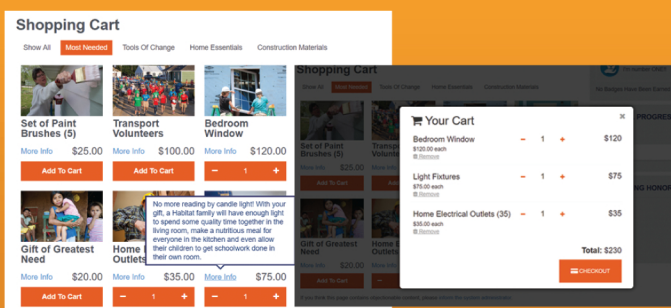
Shopping Cart

Show All | Most Needed | Tools Of Change | Home Essentials | Construction Materials

Set of Paint Brushes (5)
More Info $25.00
Add To Cart

Transport Volunteers
More Info $100.00
Add To Cart

Bedroom Window
More Info $120.00
− 1 +

Gift of Greatest Need
More Info $20.00
Add To Cart

Home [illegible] Outlets
More Info $35.00
− 1 +

No more reading by candle light! With your gift, a Habitat family will have enough light to spend some quality time together in the living room, make a nutritious meal for everyone in the kitchen and even allow their children to get schoolwork done in their own room.
More Info $75.00
− 1 +

Shopping Cart
Show All | Most Needed | Tools Of Change | Home Essentials | Construction Materials
Set of Paint Brushes (5)
More Info
Gift of Greatest Need
More Info

Your Cart
×
Bedroom Window
$120.00 each
Remove
− 1 + $120

Light Fixtures
$75.00 each
Remove
− 1 + $75

Home Electrical Outlets (35)
$35.00 each
Remove
− 1 + $35

Total: $230
CHECKOUT